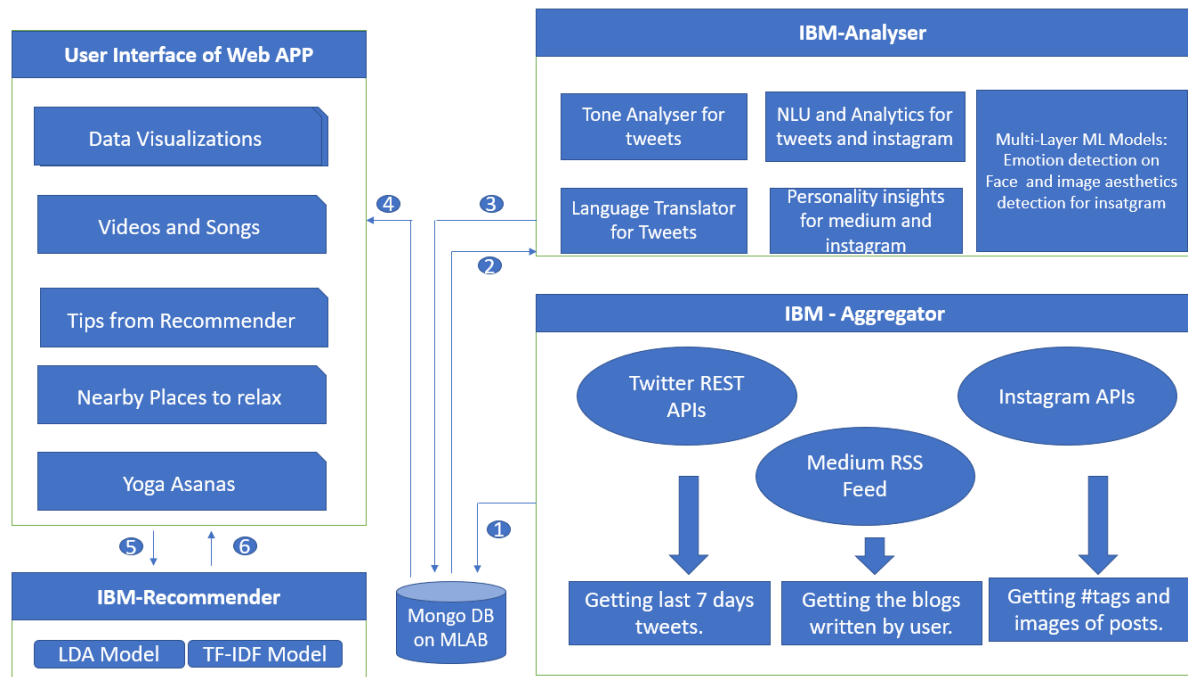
User Interface of Web APP

Data Visualizations

Videos and Songs

Tips from Recommender

Nearby Places to relax

Yoga Asanas

IBM-Analyser

Tone Analyser for tweets

NLU and Analytics for tweets and instagram

Multi-Layer ML Models: Emotion detection on Face and image aesthetics detection for insatgram

Language Translator for Tweets

Personality insights for medium and instagram

4

3

2

IBM - Aggregator

Twitter REST APIs

Instagram APIs

Medium RSS Feed

1

Getting last 7 days tweets.

Getting the blogs written by user.

Getting #tags and images of posts.

5

6

IBM-Recommender

LDA Model

TF-IDF Model

Mongo DB on MLAB